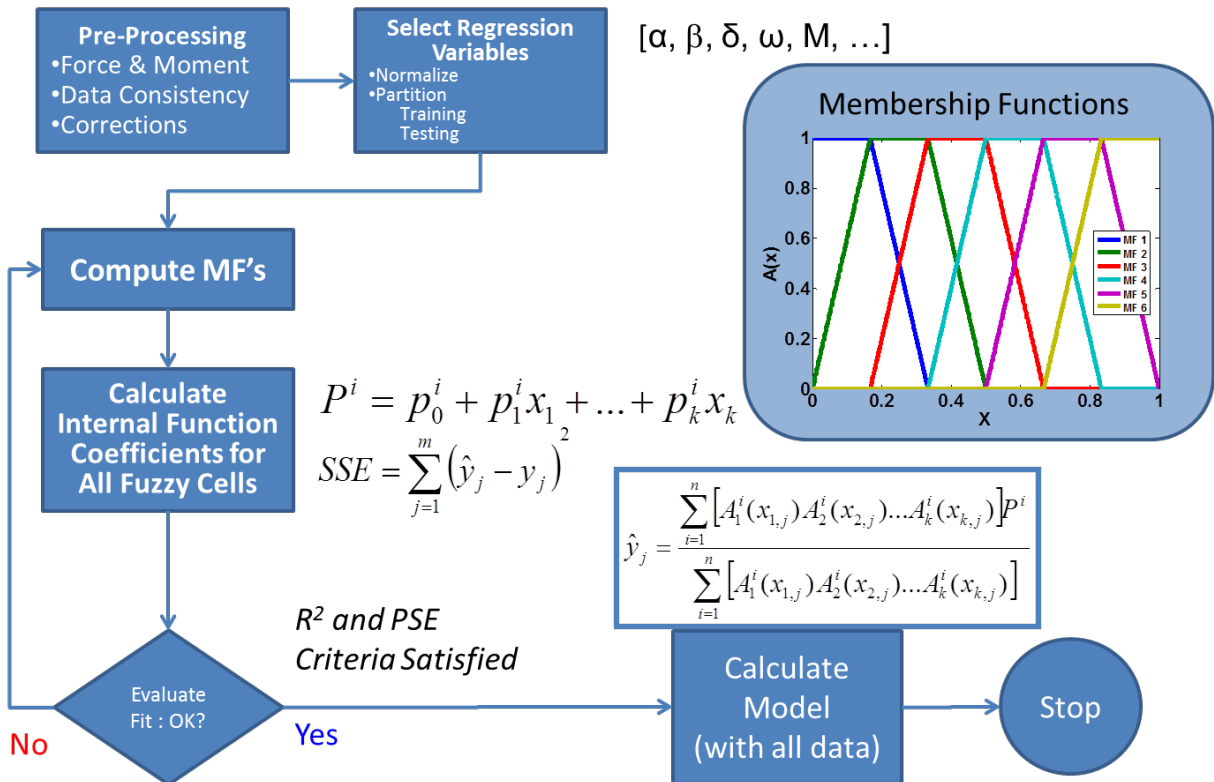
Pre-Processing
•Force & Moment
•Data Consistency
•Corrections

Select Regression Variables
•Normalize
•Partition
Training
Testing

[α, β, δ, ω, M, …]

Membership Functions

1
0.8
0.6
0.4
0.2
0
A(x)
0 0.2 0.4 0.6 0.8 1
X

MF 1
MF 2
MF 3
MF 4
MF 5
MF 6

Compute MF's

Calculate Internal Function Coefficients for All Fuzzy Cells

$P^i = p_0^i + p_1^i x_1 + \ldots + p_k^i x_k$

$SSE = \sum_{j=1}^{m} \left(\hat{y}_j - y_j\right)^2$

$\hat{y}_j = \frac{\sum_{i=1}^{n}\left[A_1^i(x_{1,j})A_2^i(x_{2,j})\ldots A_k^i(x_{k,j})\right]P^i}{\sum_{i=1}^{n}\left[A_1^i(x_{1,j})A_2^i(x_{2,j})\ldots A_k^i(x_{k,j})\right]}$

$R^2$ and PSE Criteria Satisfied

Evaluate Fit : OK?

No

Yes

Calculate Model (with all data)

Stop